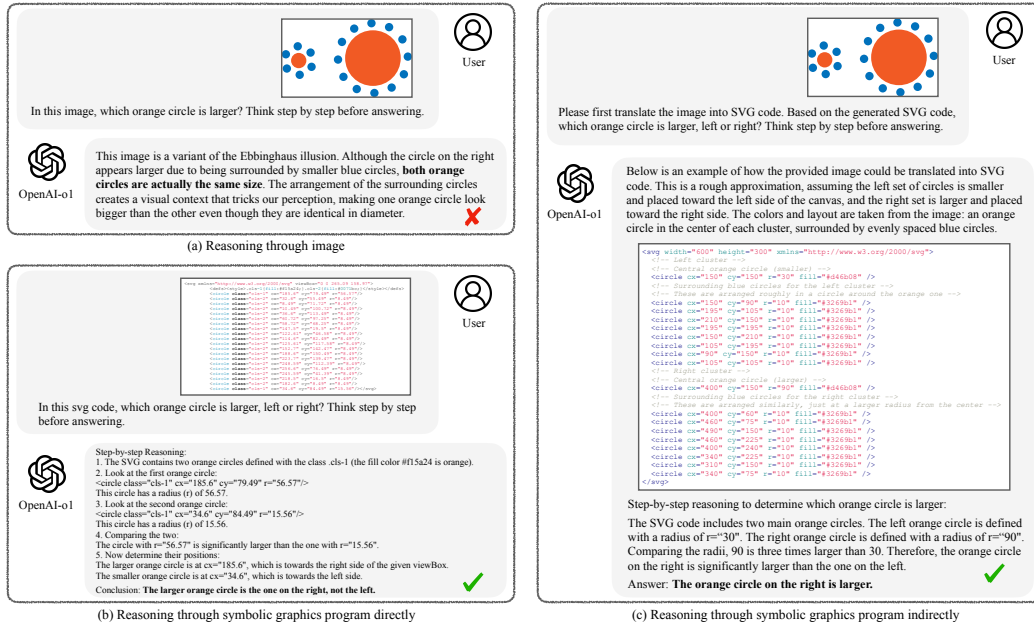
User

In this image, which orange circle is larger? Think step by step before answering.

OpenAI-o1

This image is a variant of the Ebbinghaus illusion. Although the circle on the right appears larger due to being surrounded by smaller blue circles, **both orange circles are actually the same size**. The arrangement of the surrounding circles creates a visual context that tricks our perception, making one orange circle look bigger than the other even though they are identical in diameter.

(a) Reasoning through image

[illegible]

User

In this svg code, which orange circle is larger, left or right? Think step by step before answering.

OpenAI-o1

Step-by-step Reasoning:
1. The SVG contains two orange circles defined with the class .cls-1 (the fill color #f15a24 is orange).
2. Look at the first orange circle:
<circle class="cls-1" cx="185.6" cy="79.49" r="56.57"/>
This circle has a radius (r) of 56.57.
3. Look at the second orange circle:
<circle class="cls-1" cx="34.6" cy="84.49" r="15.56"/>
This circle has a radius (r) of 15.56.
4. Comparing the two:
The circle with r="56.57" is significantly larger than the one with r="15.56".
5. Now determine their positions:
The larger orange circle is at cx="185.6", which is towards the right side of the given viewBox.
The smaller orange circle is at cx="34.6", which is towards the left side.
Conclusion: **The larger orange circle is the one on the right, not the left.**

(b) Reasoning through symbolic graphics program directly

User

Please first translate the image into SVG code. Based on the generated SVG code, which orange circle is larger, left or right? Think step by step before answering.

OpenAI-o1

Below is an example of how the provided image could be translated into SVG code. This is a rough approximation, assuming the left set of circles is smaller and placed toward the left side of the canvas, and the right set is larger and placed toward the right side. The colors and layout are taken from the image: an orange circle in the center of each cluster, surrounded by evenly spaced blue circles.

<svg width="600" height="300" xmlns="http://www.w3.org/2000/svg">
<!-- Left cluster -->
<!-- Central orange circle (smaller) -->
<circle cx="150" cy="150" r="30" fill="#d46b08" />
<!-- Surrounding blue circles for the left cluster -->
<!-- These are arranged roughly in a circle around the orange one -->
<circle cx="150" cy="90" r="10" fill="#3269b1" />
<circle cx="195" cy="105" r="10" fill="#3269b1" />
<circle cx="210" cy="150" r="10" fill="#3269b1" />
<circle cx="195" cy="195" r="10" fill="#3269b1" />
<circle cx="150" cy="210" r="10" fill="#3269b1" />
<circle cx="105" cy="195" r="10" fill="#3269b1" />
<circle cx="90" cy="150" r="10" fill="#3269b1" />
<circle cx="105" cy="105" r="10" fill="#3269b1" />
<!-- Right cluster -->
<!-- Central orange circle (larger) -->
<circle cx="400" cy="150" r="90" fill="#d46b08" />
<!-- Surrounding blue circles for the right cluster -->
<!-- These are arranged similarly, just at a larger radius from the center -->
<circle cx="400" cy="60" r="10" fill="#3269b1" />
<circle cx="460" cy="75" r="10" fill="#3269b1" />
<circle cx="490" cy="150" r="10" fill="#3269b1" />
<circle cx="460" cy="225" r="10" fill="#3269b1" />
<circle cx="400" cy="240" r="10" fill="#3269b1" />
<circle cx="340" cy="225" r="10" fill="#3269b1" />
<circle cx="310" cy="150" r="10" fill="#3269b1" />
<circle cx="340" cy="75" r="10" fill="#3269b1" />
</svg>

Step-by-step reasoning to determine which orange circle is larger:

The SVG code includes two main orange circles. The left orange circle is defined with a radius of r="30". The right orange circle is defined with a radius of r="90". Comparing the radii, 90 is three times larger than 30. Therefore, the orange circle on the right is significantly larger than the one on the left.

Answer: **The orange circle on the right is larger.**

(c) Reasoning through symbolic graphics program indirectly